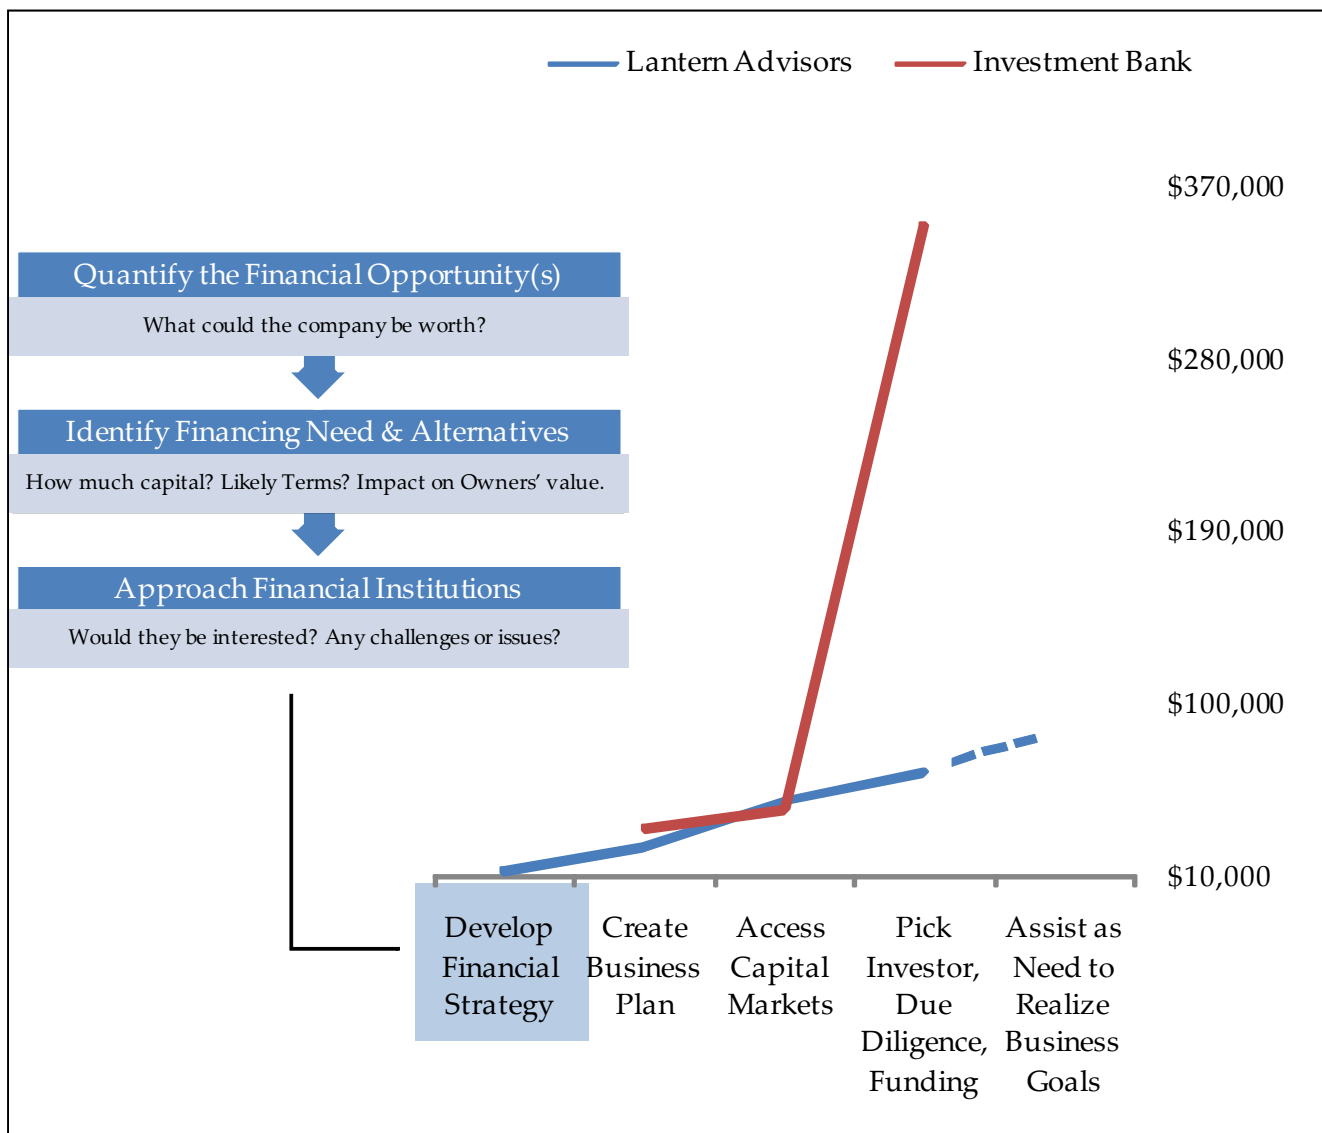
Lantern Advisors
Investment Bank

Quantify the Financial Opportunity(s)

What could the company be worth?

Identify Financing Need & Alternatives

How much capital? Likely Terms? Impact on Owners' value.

Approach Financial Institutions

Would they be interested? Any challenges or issues?

$370,000
$280,000
$190,000
$100,000
$10,000

Develop Financial Strategy
Create Business Plan
Access Capital Markets
Pick Investor, Due Diligence, Funding
Assist as Need to Realize Business Goals